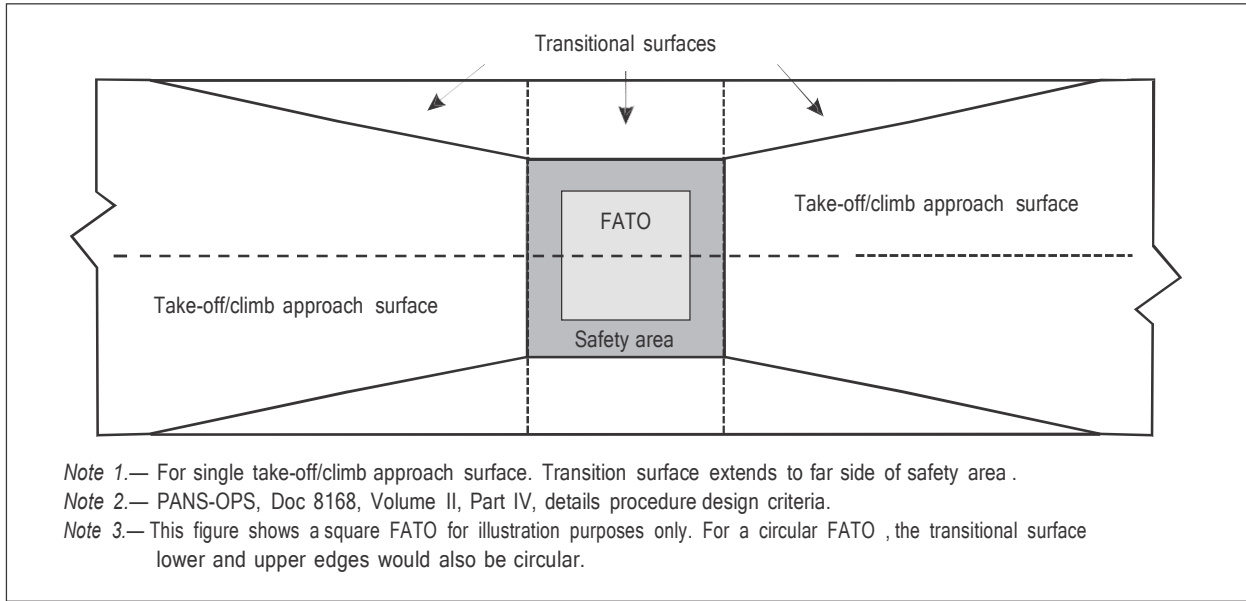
Transitional surfaces

FATO

Take-off/climb approach surface

Take-off/climb approach surface

Safety area

*Note 1.*— For single take-off/climb approach surface. Transition surface extends to far side of safety area .

*Note 2.*— PANS-OPS, Doc 8168, Volume II, Part IV, details procedure design criteria.

*Note 3.*— This figure shows a square FATO for illustration purposes only. For a circular FATO , the transitional surface lower and upper edges would also be circular.